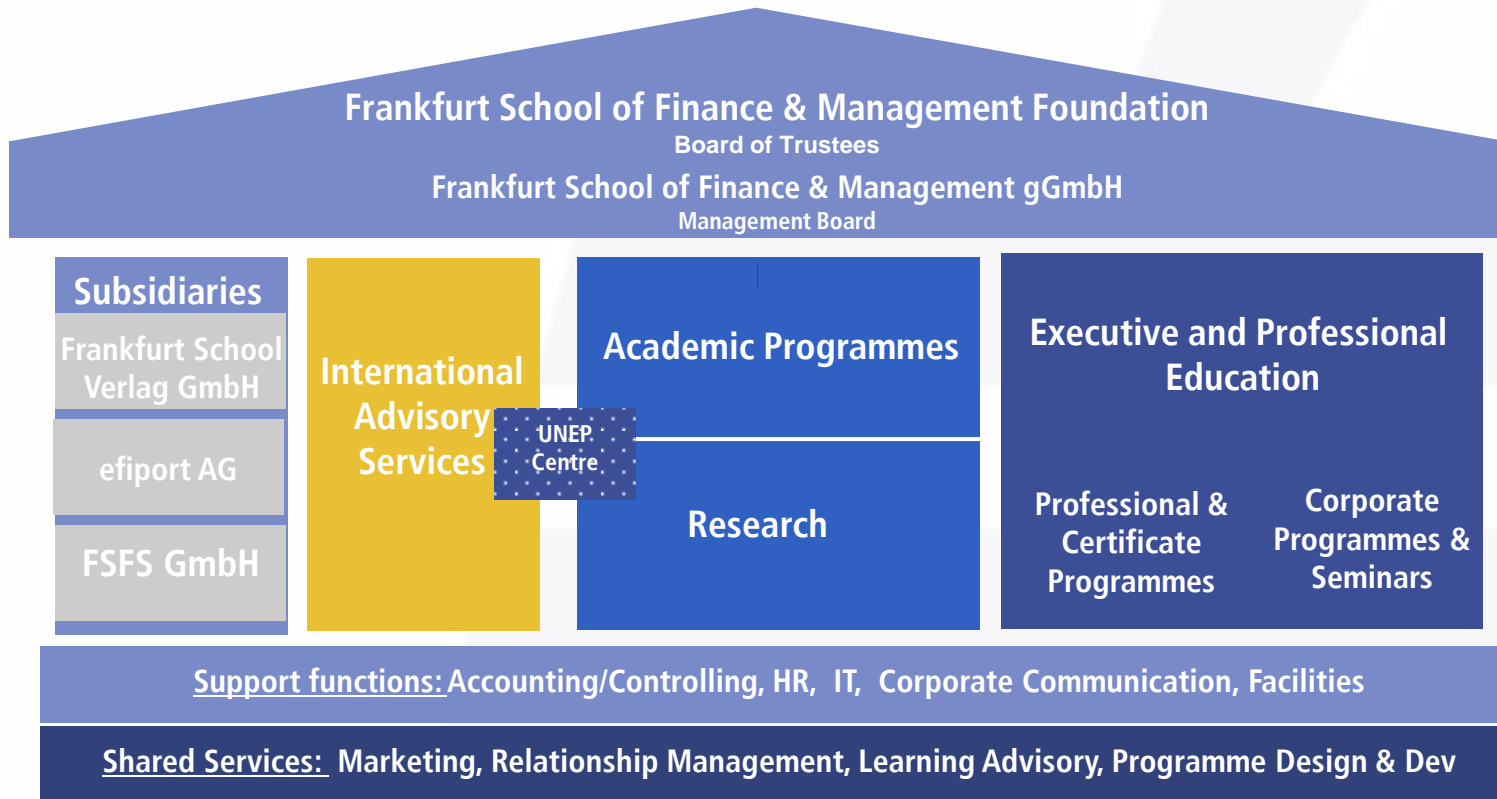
Frankfurt School of Finance & Management Foundation
Board of Trustees
Frankfurt School of Finance & Management gGmbH
Management Board

Subsidiaries
Frankfurt School Verlag GmbH
efiport AG
FSFS GmbH

International Advisory Services

UNEP Centre

Academic Programmes

Research

Executive and Professional Education

Professional & Certificate Programmes

Corporate Programmes & Seminars

Support functions: Accounting/Controlling, HR, IT, Corporate Communication, Facilities

Shared Services: Marketing, Relationship Management, Learning Advisory, Programme Design & Dev